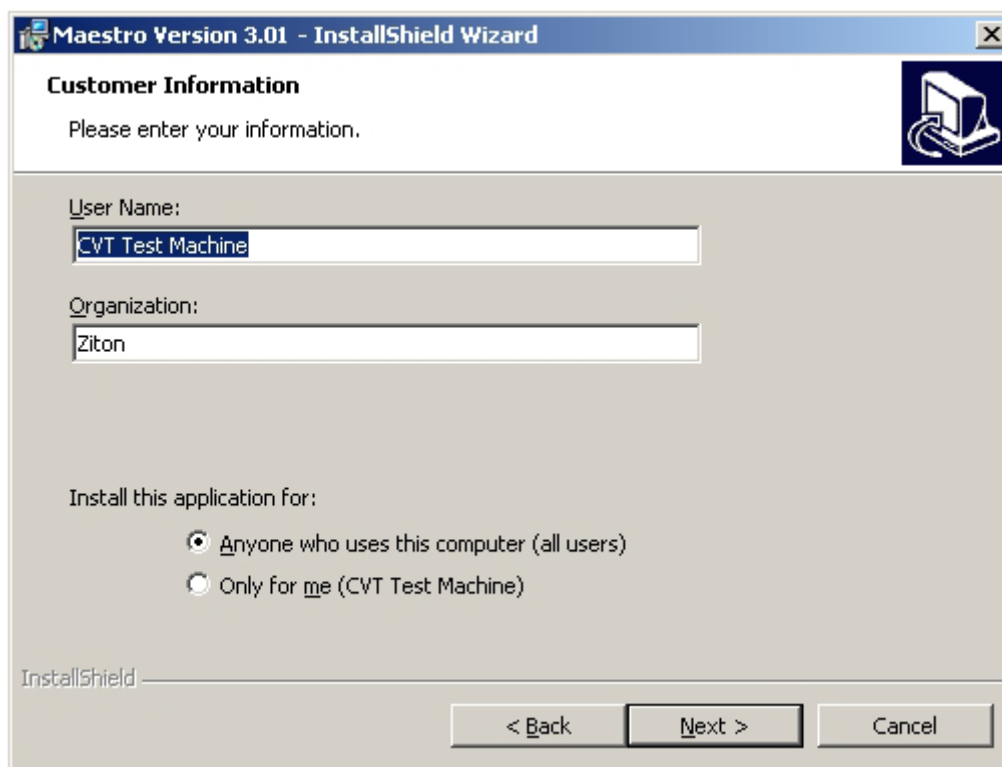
Maestro Version 3.01 - InstallShield Wizard

Customer Information

Please enter your information.

User Name:

CVT Test Machine

Organization:

Ziton

Install this application for:

Anyone who uses this computer (all users)

Only for me (CVT Test Machine)

InstallShield

< Back

Next >

Cancel